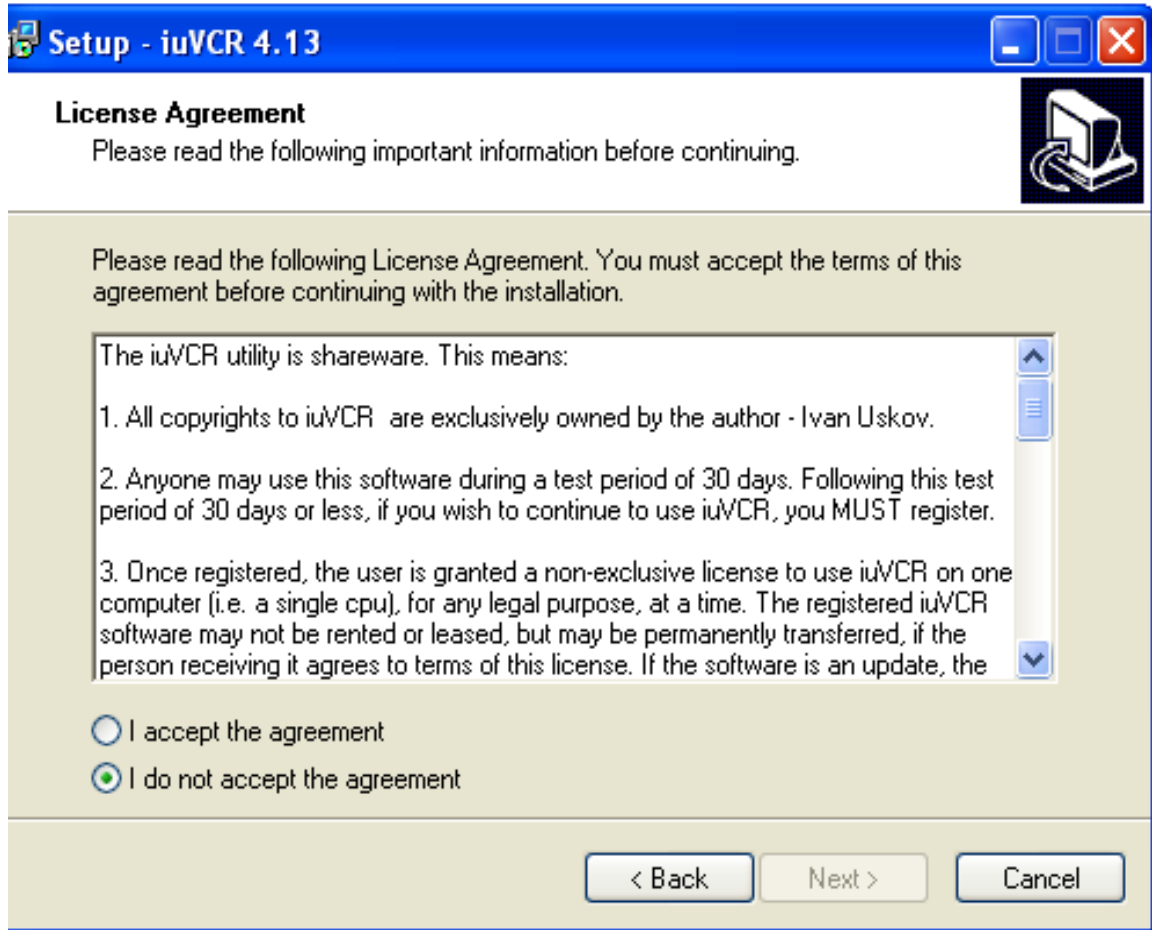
Setup - iuVCR 4.13

License Agreement
Please read the following important information before continuing.

Please read the following License Agreement. You must accept the terms of this agreement before continuing with the installation.

The iuVCR utility is shareware. This means:

1. All copyrights to iuVCR  are exclusively owned by the author - Ivan Uskov.

2. Anyone may use this software during a test period of 30 days. Following this test period of 30 days or less, if you wish to continue to use iuVCR, you MUST register.

3. Once registered, the user is granted a non-exclusive license to use iuVCR on one computer (i.e. a single cpu), for any legal purpose, at a time. The registered iuVCR software may not be rented or leased, but may be permanently transferred, if the person receiving it agrees to terms of this license. If the software is an update, the

I accept the agreement
I do not accept the agreement

< Back
Next >
Cancel